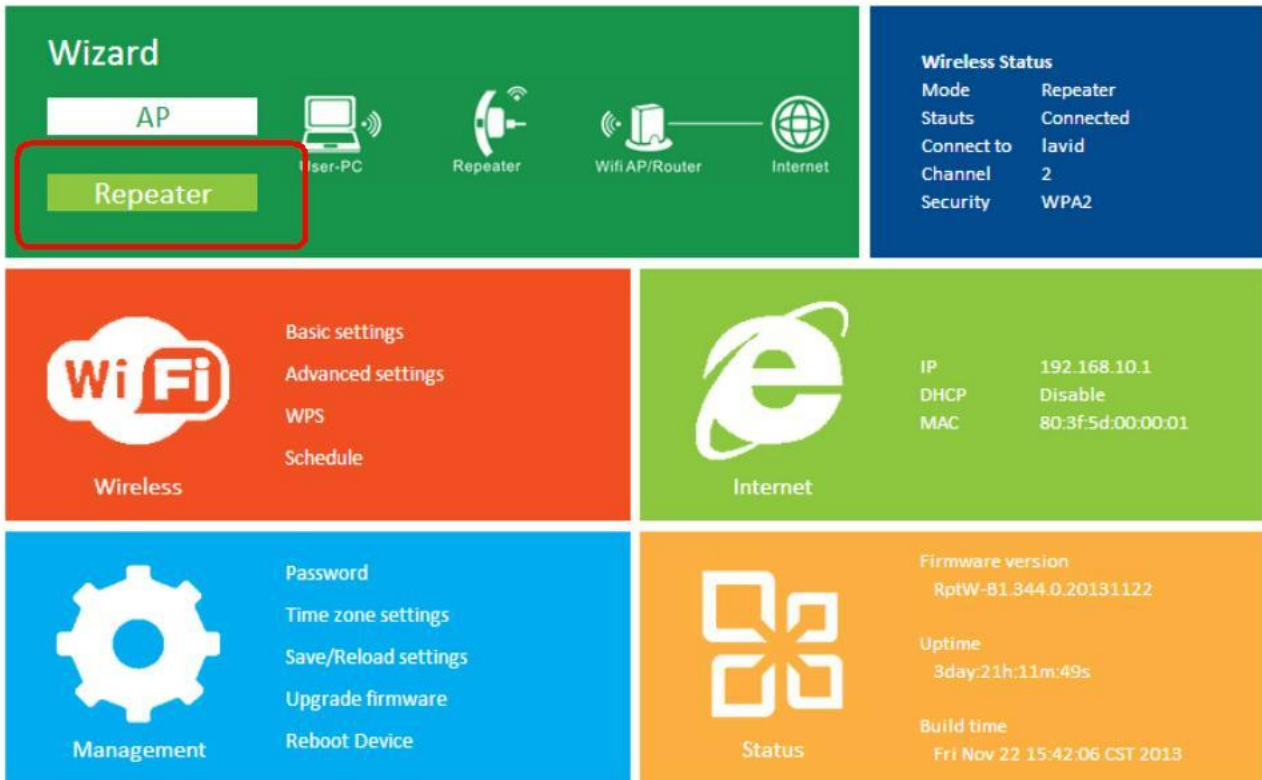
Wizard

AP

Repeater

User-PC

Repeater

Wifi AP/Router

Internet

Wireless Status

| | |
|---|---|
| Mode | Repeater |
| Stauts | Connected |
| Connect to | lavid |
| Channel | 2 |
| Security | WPA2 |

Wi Fi

Wireless

Basic settings
Advanced settings
WPS
Schedule

Internet

| | |
|---|---|
| IP | 192.168.10.1 |
| DHCP | Disable |
| MAC | 80:3f:5d:00:00:01 |

Management

Password
Time zone settings
Save/Reload settings
Upgrade firmware
Reboot Device

Status

Firmware version
RptW-B1.344.0.20131122

Uptime
3day:21h:11m:49s

Build time
Fri Nov 22 15:42:06 CST 2013